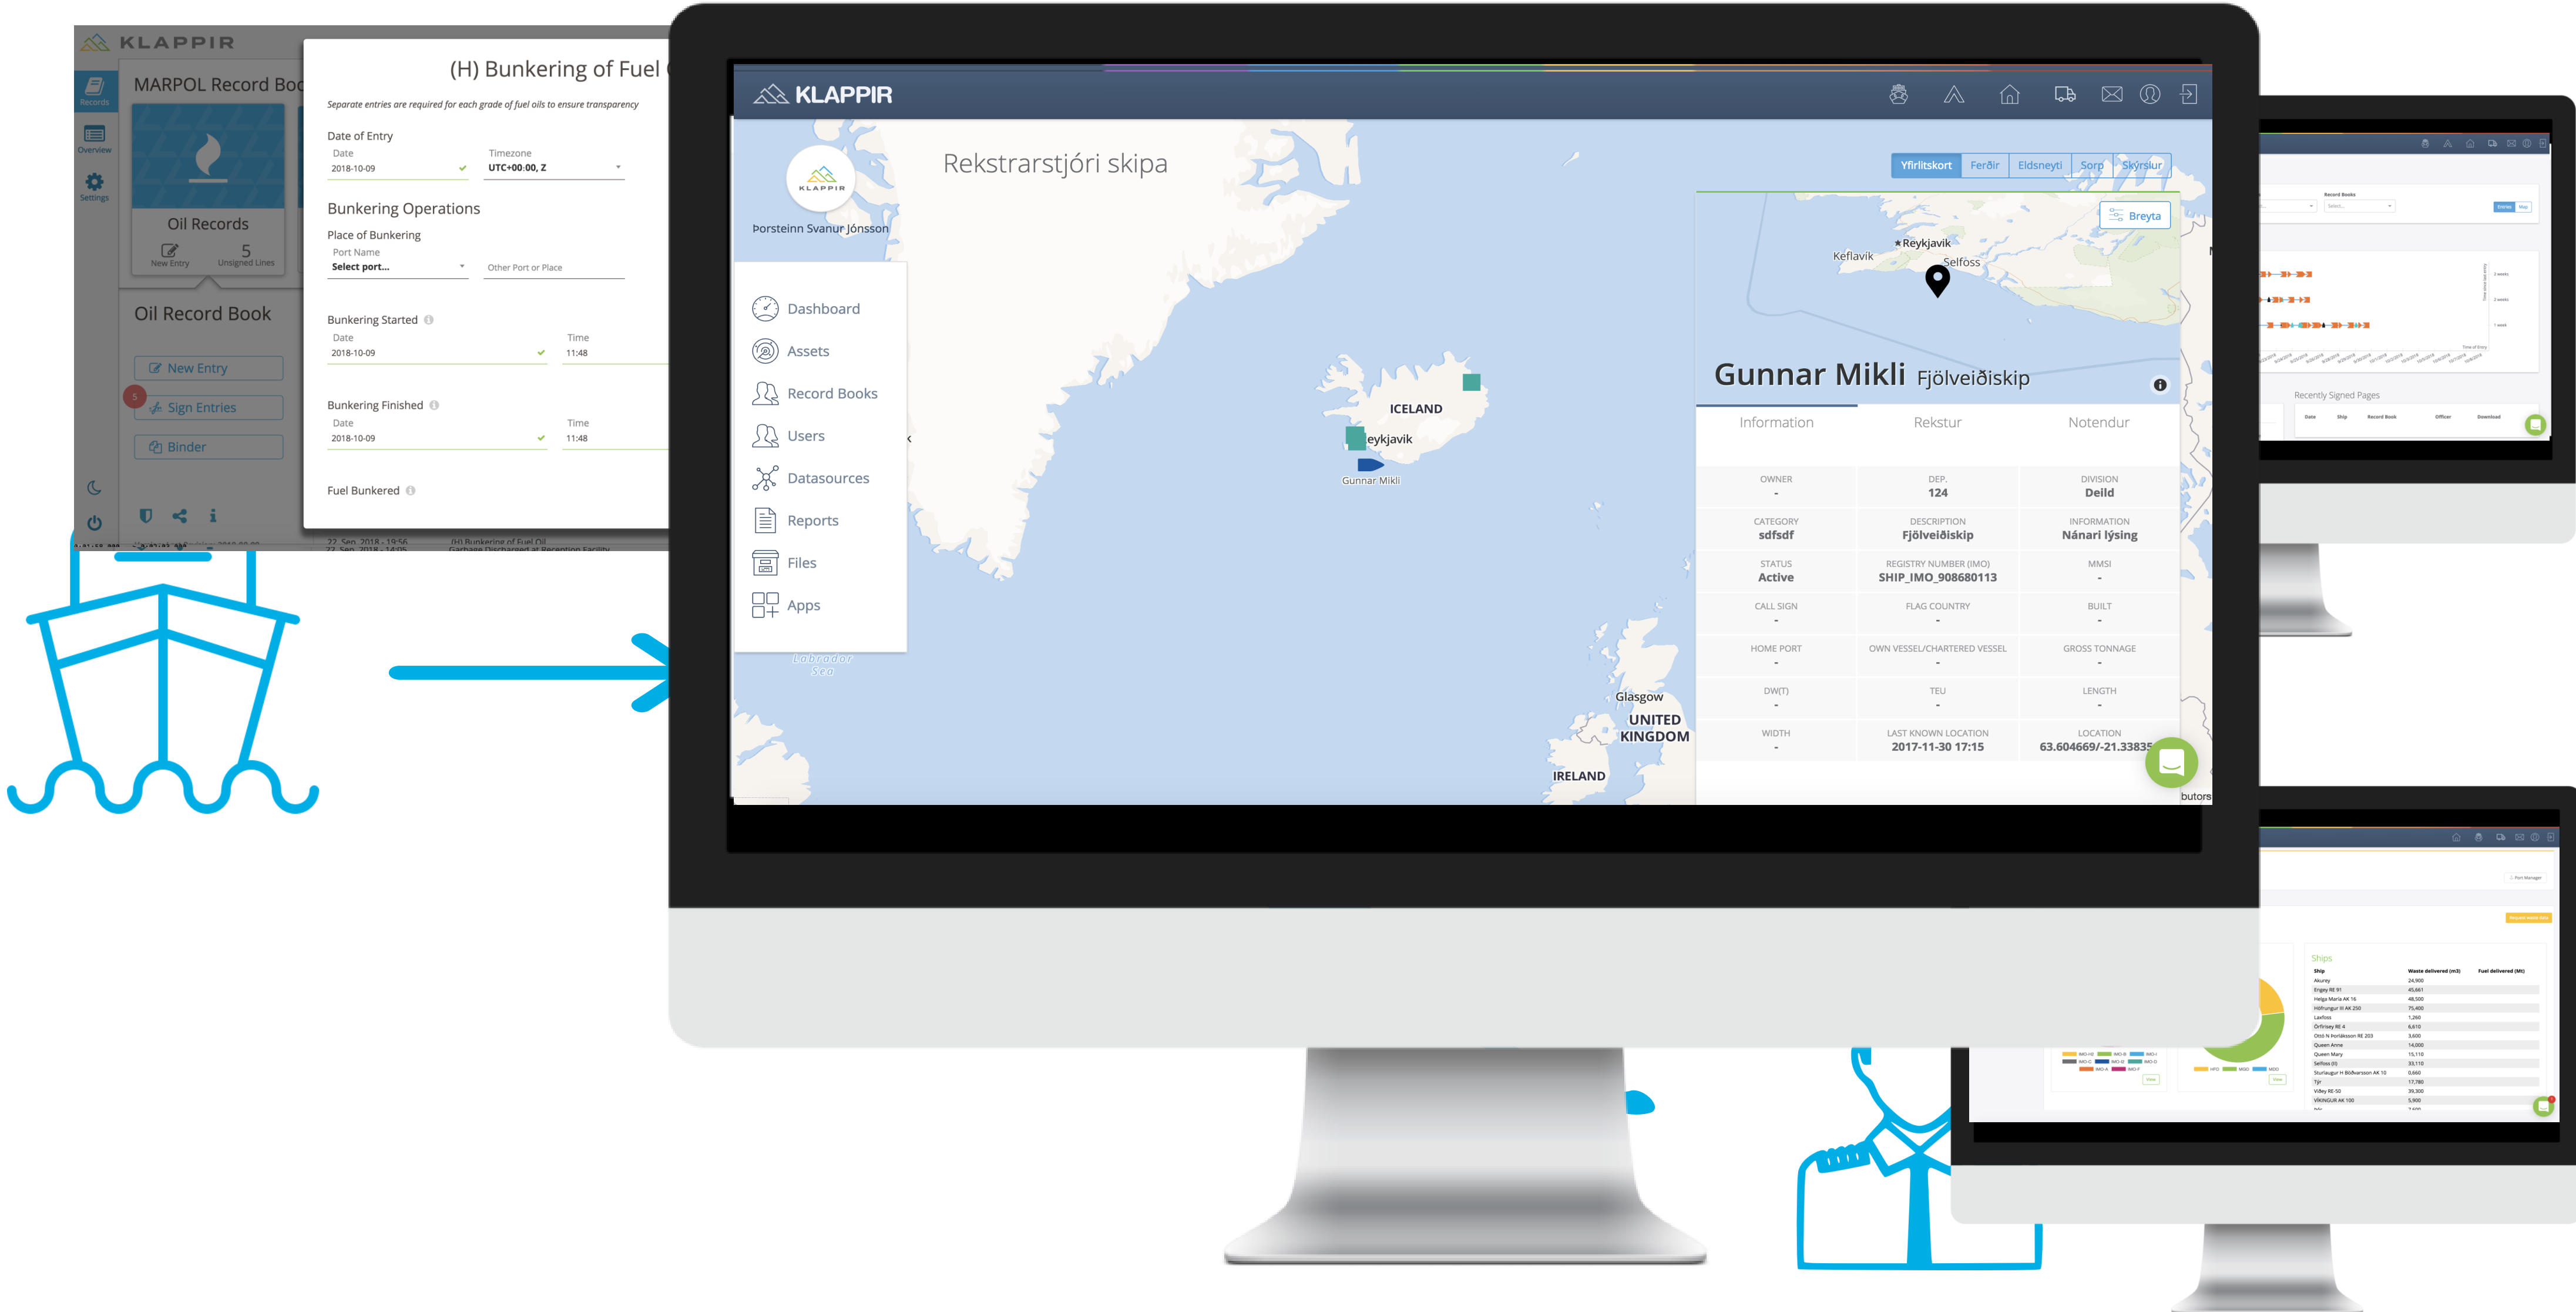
KLAPPIR

Records
Overview
Settings

MARPOL Record Boo

Oil Records
New Entry
5
Unsigned Lines

Oil Record Book

New Entry
5
Sign Entries
Binder

(H) Bunkering of Fuel

Separate entries are required for each grade of fuel oils to ensure transparency

Date of Entry
Date
2018-10-09
Timezone
UTC+00:00, Z

Bunkering Operations
Place of Bunkering
Port Name
Select port...
Other Port or Place

Bunkering Started
Date
2018-10-09
Time
11:48

Bunkering Finished
Date
2018-10-09
Time
11:48

Fuel Bunkered

KLAPPIR

Rekstrarstjóri skipa

Þorsteinn Svanur Jónsson

Dashboard
Assets
Record Books
Users
Datasources
Reports
Files
Apps

Yfirlitskort Ferðir Eldsneyti Sorp Skýrslur

Breyta

Reykjavik
Keflavik
Selfoss

ICELAND
eykjavik
Gunnar Mikli
Labrador Sea
Glasgow
UNITED KINGDOM
IRELAND

Gunnar Mikli Fjölveiðiskip

Information Rekstur Notendur

| OWNER - | DEP. 124 | DIVISION Deild |
|---|---|---|
| CATEGORY sdfsdf | DESCRIPTION Fjölveiðiskip | INFORMATION Nánari lýsing |
| STATUS Active | REGISTRY NUMBER (IMO) SHIP_IMO_908680113 | MMSI - |
| CALL SIGN - | FLAG COUNTRY - | BUILT - |
| HOME PORT - | OWN VESSEL/CHARTERED VESSEL - | GROSS TONNAGE - |
| DW(T) - | TEU - | LENGTH - |
| WIDTH - | LAST KNOWN LOCATION 2017-11-30 17:15 | LOCATION 63.604669/-21.33835 |

butors

Recently Signed Pages

Ships